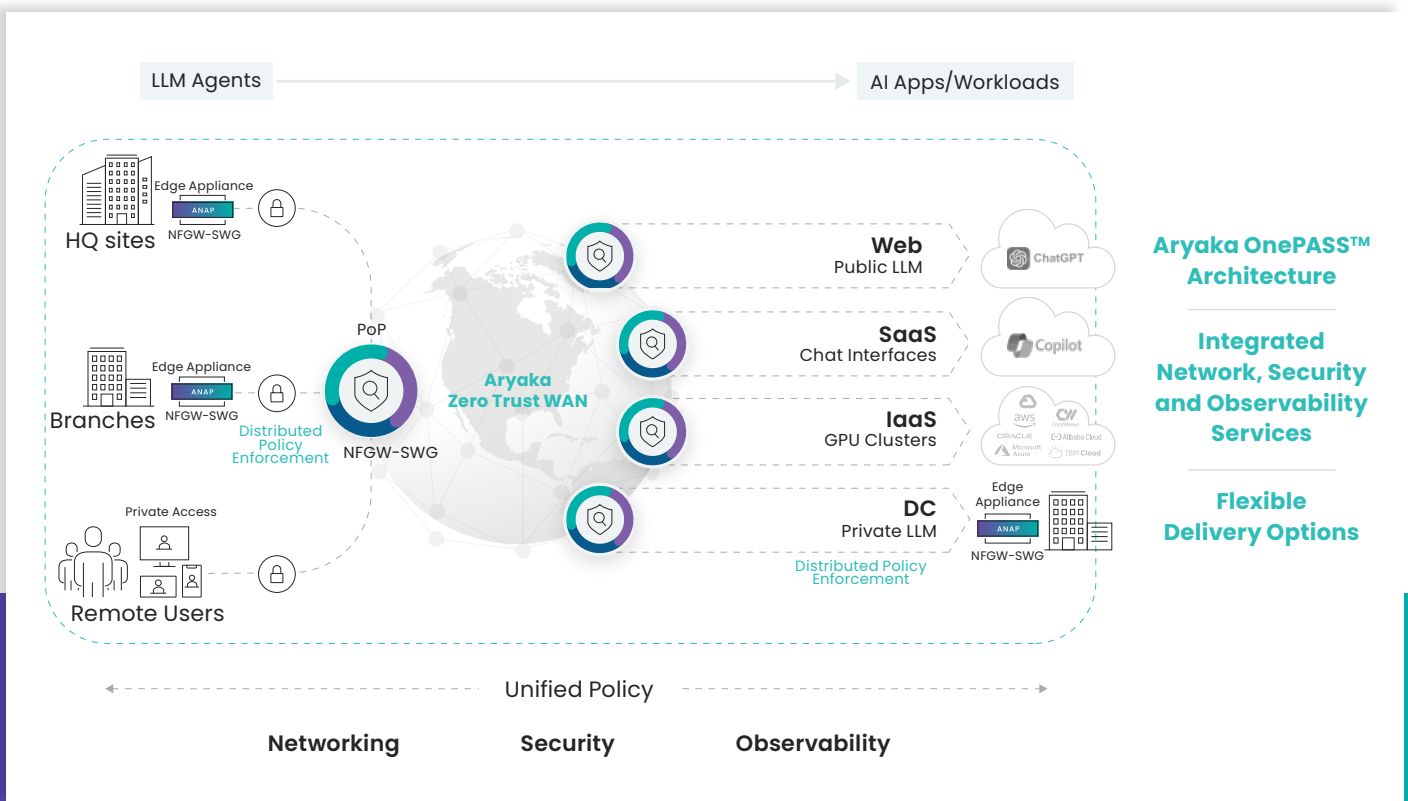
LLM Agents

AI Apps/Workloads

HQ sites

Edge Appliance

ANAP

NFGW-SWG

Branches

Edge Appliance

ANAP

NFGW-SWG

Distributed Policy Enforcement

Private Access

Remote Users

PoP

NFGW-SWG

Aryaka Zero Trust WAN

Web
Public LLM

ChatGPT

SaaS
Chat Interfaces

Copilot

IaaS
GPU Clusters

aws

CW CoreWeave

ORACLE

Alibaba Cloud

Microsoft Azure

IBM Cloud

DC
Private LLM

Edge Appliance

ANAP

NFGW-SWG

Distributed Policy Enforcement

Aryaka OnePASS™ Architecture

Integrated Network, Security and Observability Services

Flexible Delivery Options

Unified Policy

Networking

Security

Observability